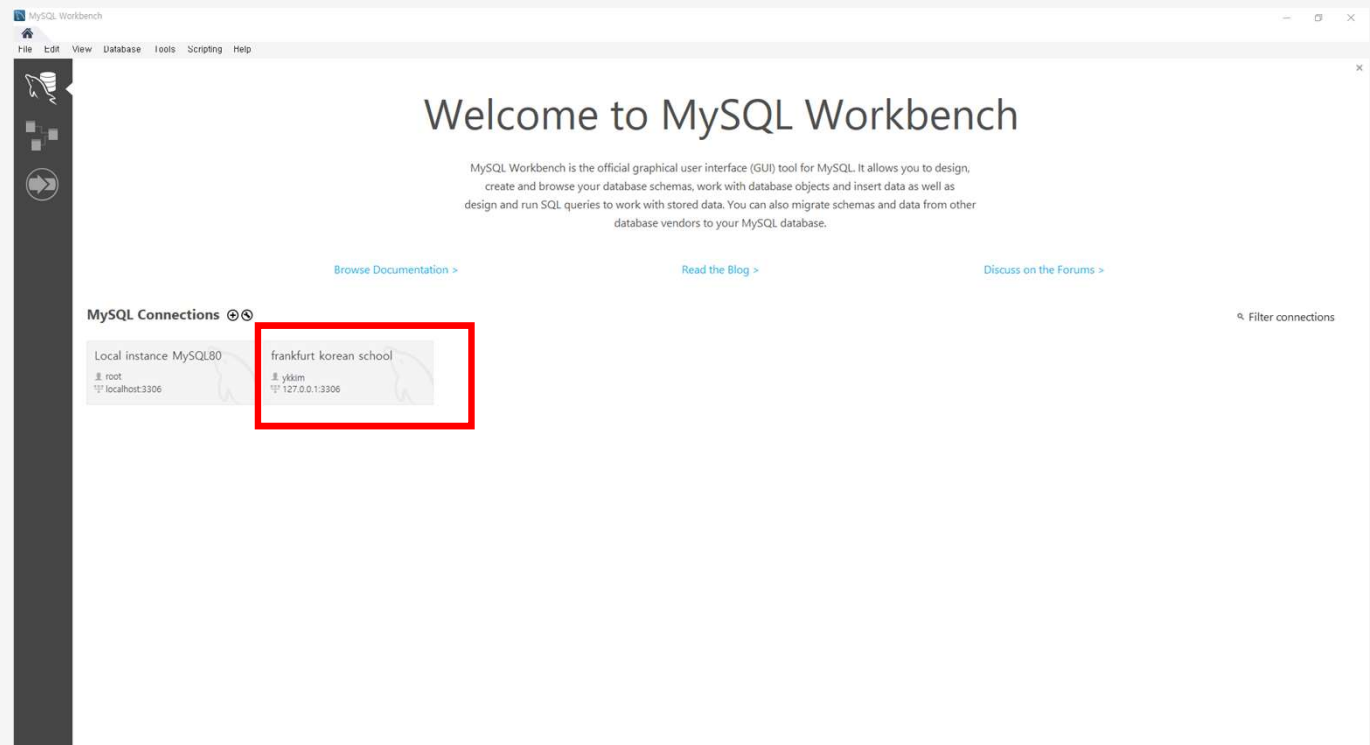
MySQL Workbench

File Edit View Database Tools Scripting Help

Welcome to MySQL Workbench

MySQL Workbench is the official graphical user interface (GUI) tool for MySQL. It allows you to design, create and browse your database schemas, work with database objects and insert data as well as design and run SQL queries to work with stored data. You can also migrate schemas and data from other database vendors to your MySQL database.

Browse Documentation >

Read the Blog >

Discuss on the Forums >

MySQL Connections ⊕⊗

Filter connections

Local instance MySQL80
root
localhost:3306

frankfurt korean school
ykkim
127.0.0.1:3306